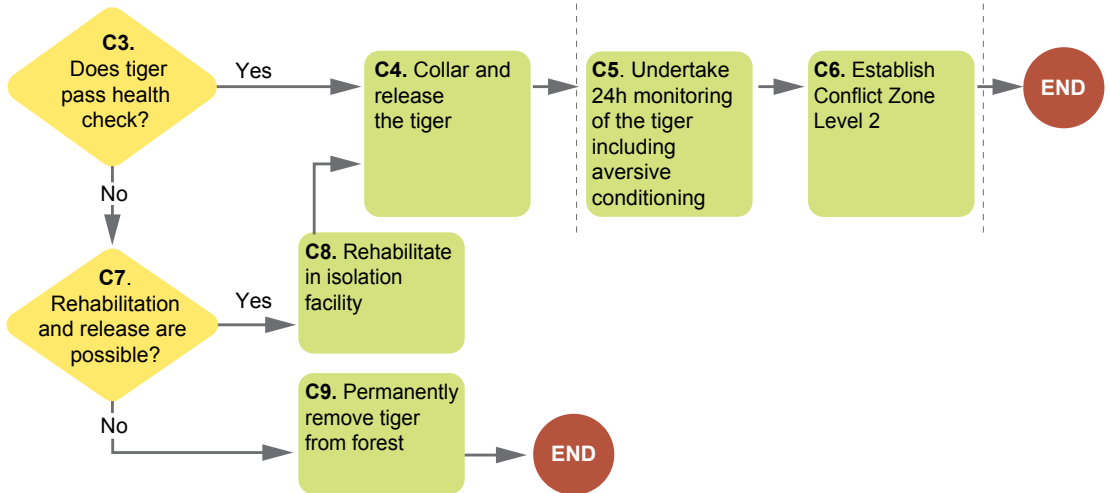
**C3.** Does tiger pass health check?

Yes

**C4.** Collar and release the tiger

**C5**. Undertake 24h monitoring of the tiger including aversive conditioning

**C6.** Establish Conflict Zone Level 2

END

No

**C7**. Rehabilitation and release are possible?

Yes

**C8.** Rehabilitate in isolation facility

No

**C9.** Permanently remove tiger from forest

END